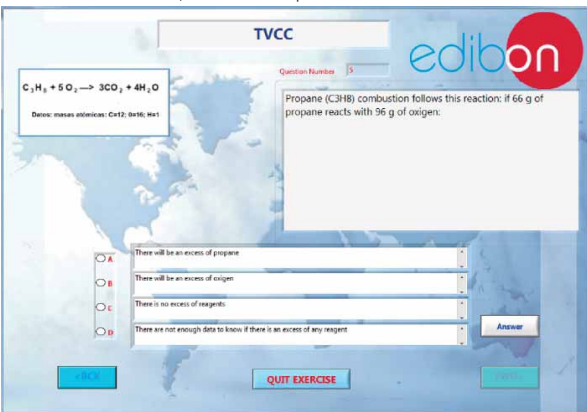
TVCC

edibon

Question Number 5

$C_3H_8 + 5O_2 \longrightarrow 3CO_2 + 4H_2O$

Datos: masas atómicas: C=12; 0=16; H=1

Propane (C3H8) combustion follows this reaction: if 66 g of propane reacts with 96 g of oxigen:

A There will be an excess of propane

B There will be an excess of oxigen

C There is no excess of reagents

D There are not enough data to know if there is an excess of any reagent

Answer

BACK

QUIT EXERCISE

NEXT